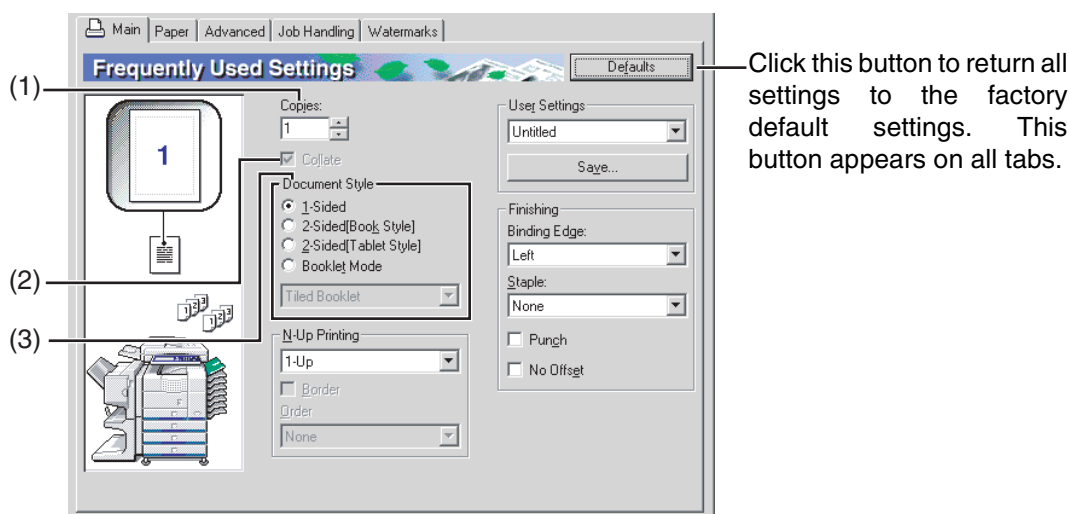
Main | Paper | Advanced | Job Handling | Watermarks

Frequently Used Settings

Defaults

Click this button to return all settings to the factory default settings. This button appears on all tabs.

(1)

Copies:

1

Collate

(2)

Document Style

(3)

1-Sided

2-Sided[Book Style]

2-Sided[Tablet Style]

Booklet Mode

Tiled Booklet

N-Up Printing

1-Up

Border

Order

None

User Settings

Untitled

Save...

Finishing

Binding Edge:

Left

Staple:

None

Punch

No Offset

1